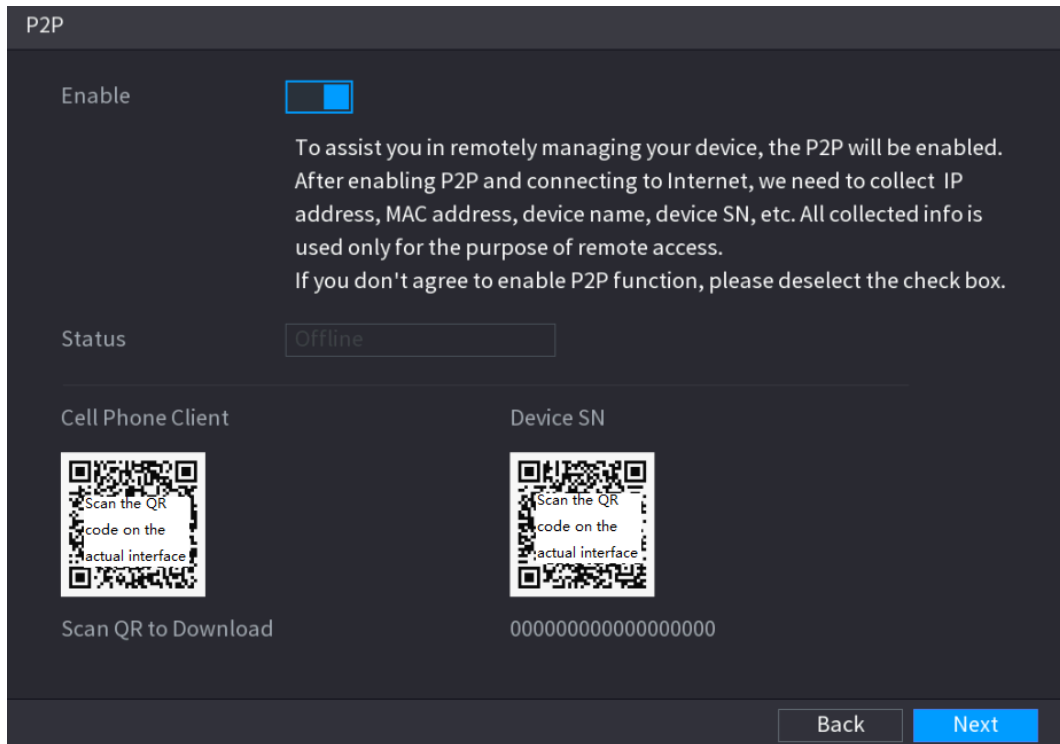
P2P

Enable

To assist you in remotely managing your device, the P2P will be enabled. After enabling P2P and connecting to Internet, we need to collect IP address, MAC address, device name, device SN, etc. All collected info is used only for the purpose of remote access.
If you don't agree to enable P2P function, please deselect the check box.

Status Offline

Cell Phone Client

Scan the QR code on the actual interface

Scan QR to Download

Device SN

Scan the QR code on the actual interface

000000000000000000

Back Next